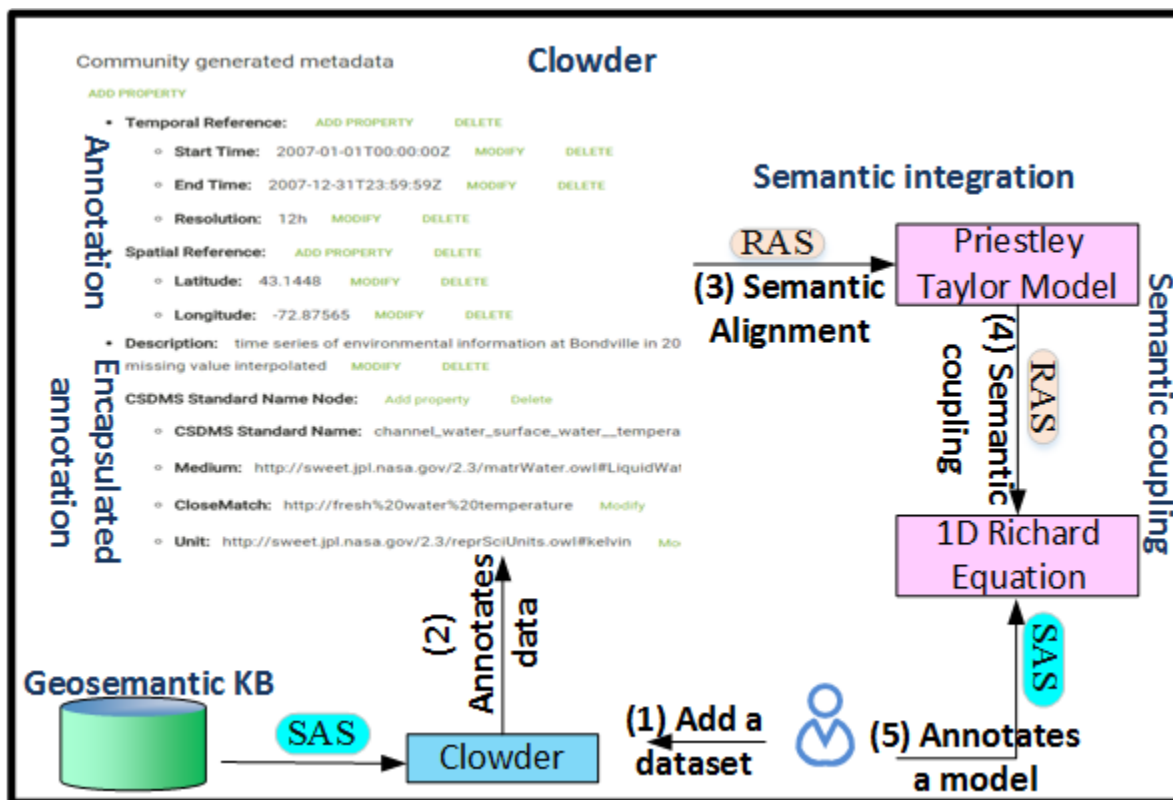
Community generated metadata

Clowder

ADD PROPERTY

Annotation

• Temporal Reference: ADD PROPERTY DELETE

◦ Start Time: 2007-01-01T00:00:00Z MODIFY DELETE

◦ End Time: 2007-12-31T23:59:59Z MODIFY DELETE

◦ Resolution: 12h MODIFY DELETE

Spatial Reference: ADD PROPERTY DELETE

◦ Latitude: 43.1448 MODIFY DELETE

◦ Longitude: -72.87565 MODIFY DELETE

• Description: time series of environmental information at Bondville in 20 missing value interpolated MODIFY DELETE

Encapsulated annotation

CSDMS Standard Name Node: Add property Delete

◦ CSDMS Standard Name: channel_water_surface_water__tempera

◦ Medium: http://sweet.jpl.nasa.gov/2.3/matrWater.owl#LiquidWat

◦ CloseMatch: http://fresh%20water%20temperature Modify

◦ Unit: http://sweet.jpl.nasa.gov/2.3/reprSciUnits.owl#kelvin Mo

Semantic integration

RAS

(3) Semantic Alignment

Priestley Taylor Model

(4) Semantic coupling

RAS

Semantic coupling

1D Richard Equation

SAS

(2) Annotates data

Geosemantic KB

SAS

Clowder

(1) Add a dataset

(5) Annotates a model